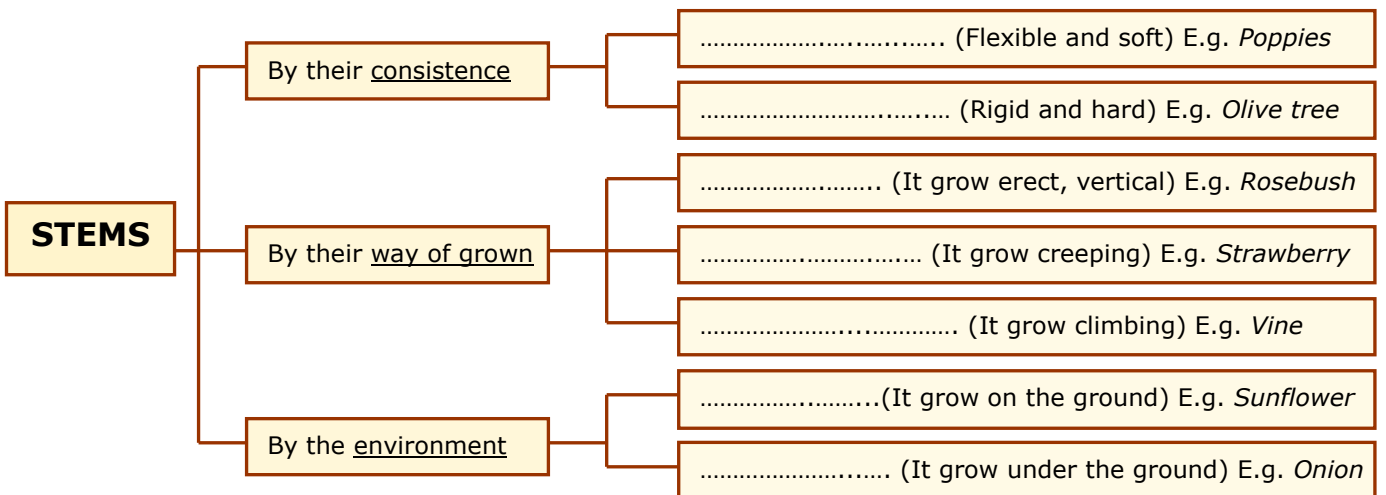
STEMS

By their consistence

……………………………. (Flexible and soft) E.g. Poppies

……………………………… (Rigid and hard) E.g. Olive tree

By their way of grown

…………………….. (It grow erect, vertical) E.g. Rosebush

……………………………… (It grow creeping) E.g. Strawberry

……………………………… (It grow climbing) E.g. Vine

By the environment

……………………..(It grow on the ground) E.g. Sunflower

……………………….. (It grow under the ground) E.g. Onion